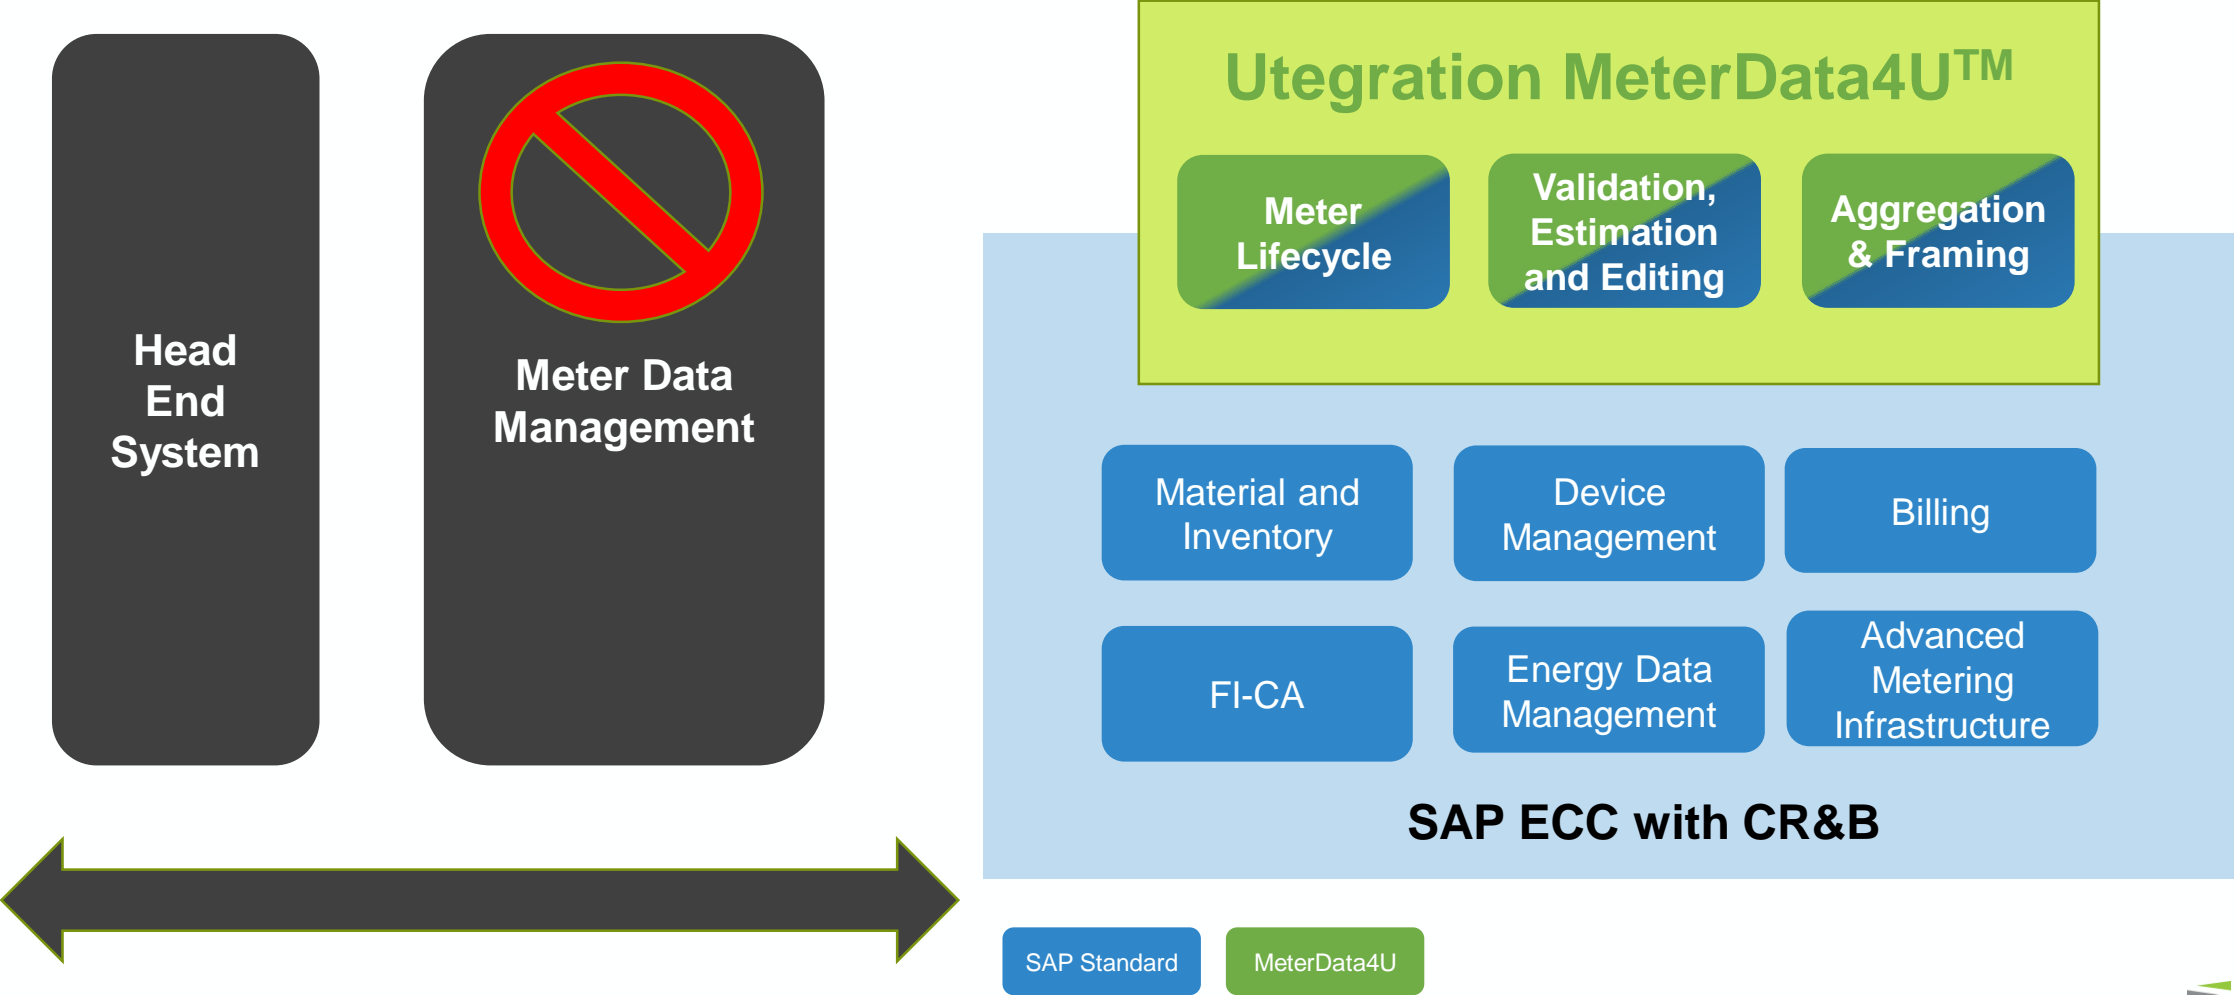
Head End System

Meter Data Management

Utegration MeterData4U™

Meter Lifecycle

Validation, Estimation and Editing

Aggregation & Framing

Material and Inventory

Device Management

Billing

FI-CA

Energy Data Management

Advanced Metering Infrastructure

SAP ECC with CR&B

SAP Standard

MeterData4U